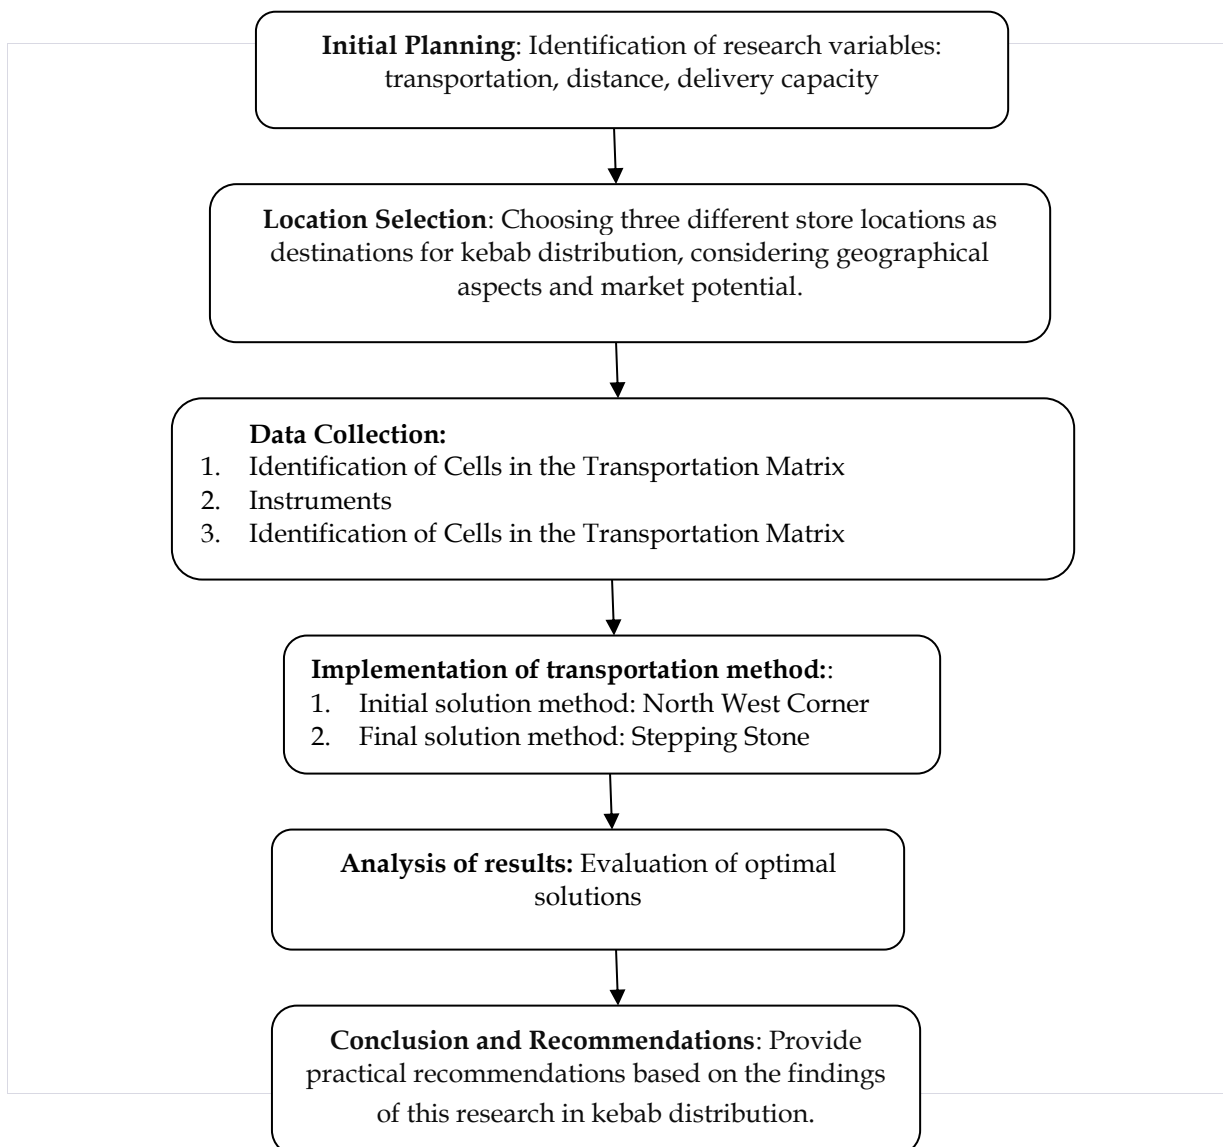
**Initial Planning**: Identification of research variables: transportation, distance, delivery capacity

**Location Selection**: Choosing three different store locations as destinations for kebab distribution, considering geographical aspects and market potential.

**Data Collection:**
1. Identification of Cells in the Transportation Matrix
2. Instruments
3. Identification of Cells in the Transportation Matrix

**Implementation of transportation method:**:
1. Initial solution method: North West Corner
2. Final solution method: Stepping Stone

**Analysis of results:** Evaluation of optimal solutions

**Conclusion and Recommendations**: Provide practical recommendations based on the findings of this research in kebab distribution.